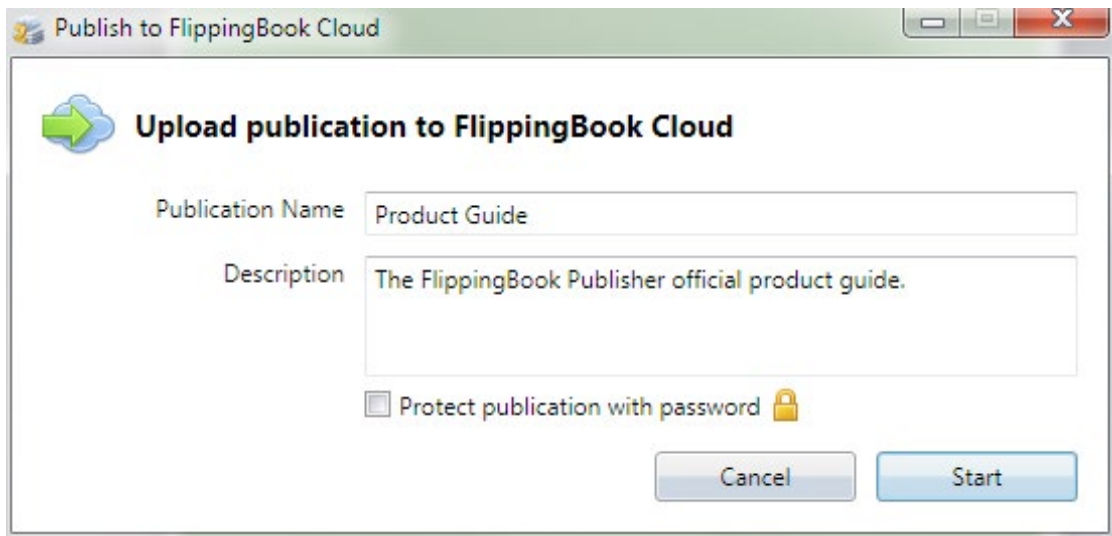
Publish to FlippingBook Cloud

Upload publication to FlippingBook Cloud

Publication Name
Product Guide

Description
The FlippingBook Publisher official product guide.

Protect publication with password

Cancel
Start